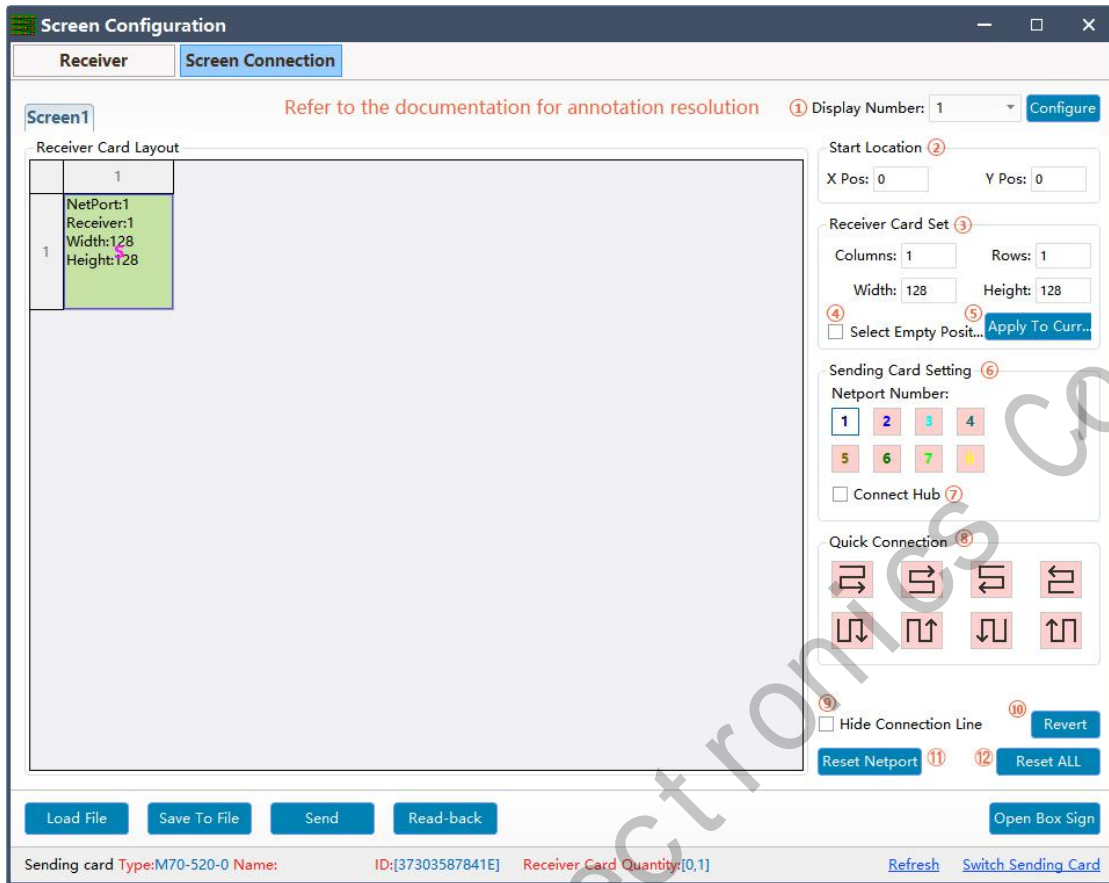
Screen Configuration

Receiver | Screen Connection

Screen1

Refer to the documentation for annotation resolution

① Display Number: 1 Configure

Receiver Card Layout

| | 1 |
|---|---|
| 1 | NetPort:1 Receiver:1 Width:128 Height:128 |

S

Start Location ②
X Pos: 0 Y Pos: 0

Receiver Card Set ③
Columns: 1 Rows: 1
Width: 128 Height: 128
④ Select Empty Posit... ⑤ Apply To Curr...

Sending Card Setting ⑥
Netport Number:
1 2 3 4
5 6 7 8
Connect Hub ⑦

Quick Connection ⑧

⑨ Hide Connection Line ⑩ Revert

Reset Netport ⑪ ⑫ Reset ALL

Load File Save To File Send Read-back Open Box Sign

Sending card Type:M70-520-0 Name: ID:[37303587841E] Receiver Card Quantity:[0,1] Refresh Switch Sending Card